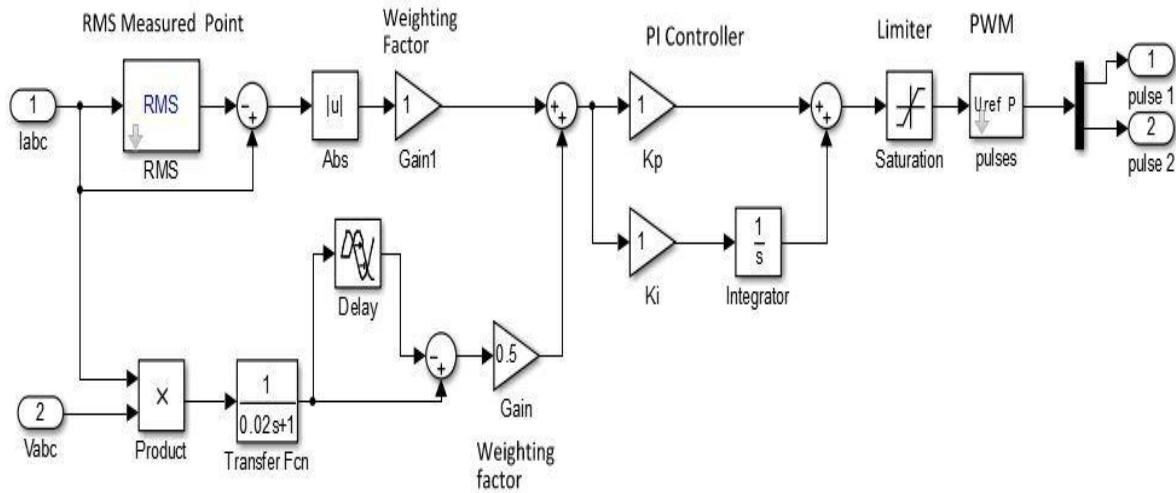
RMS Measured Point

Weighting Factor

PI Controller

Limiter

PWM

1
Iabc

RMS

RMS

-
+

|u|

Abs

1

Gain1

+
+

1

Kp

+
+

Saturation

Uref P

pulses

1
pulse 1

2
pulse 2

1

Ki

$\frac{1}{s}$

Integrator

Delay

-
+

0.5

Gain

Weighting factor

2
Vabc

×

Product

$\frac{1}{0.02s+1}$

Transfer Fcn